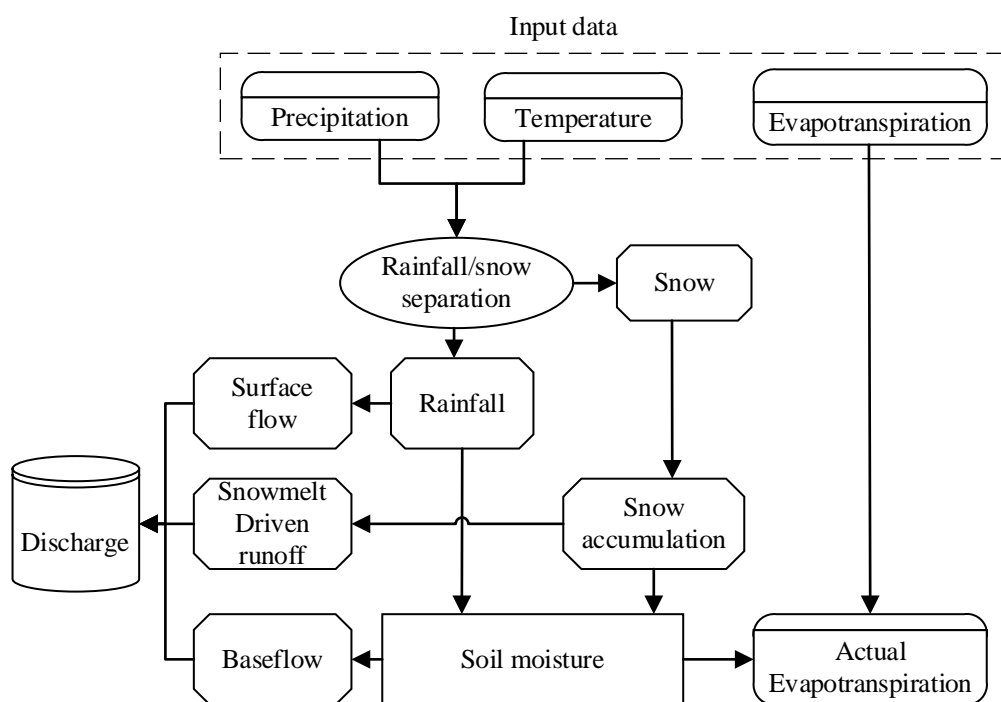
Input data

Precipitation

Temperature

Evapotranspiration

Rainfall/snow separation

Snow

Surface flow

Rainfall

Discharge

Snowmelt Driven runoff

Snow accumulation

Baseflow

Soil moisture

Actual Evapotranspiration